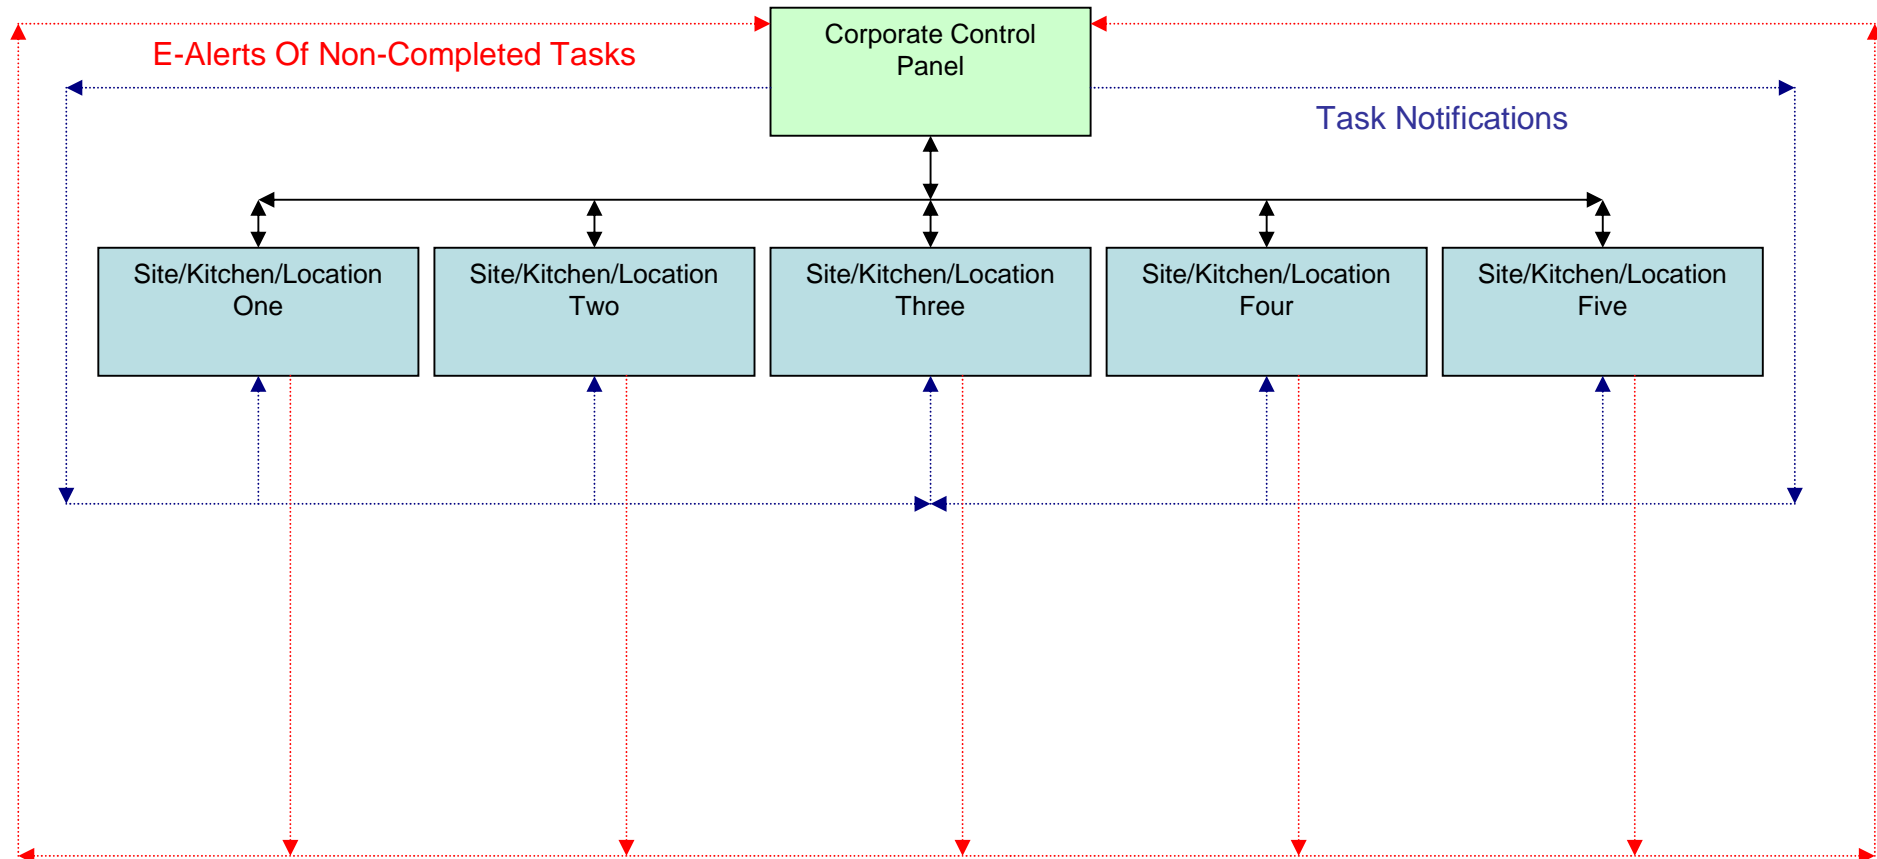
E-Alerts Of Non-Completed Tasks

Corporate Control Panel

Task Notifications

Site/Kitchen/Location One

Site/Kitchen/Location Two

Site/Kitchen/Location Three

Site/Kitchen/Location Four

Site/Kitchen/Location Five